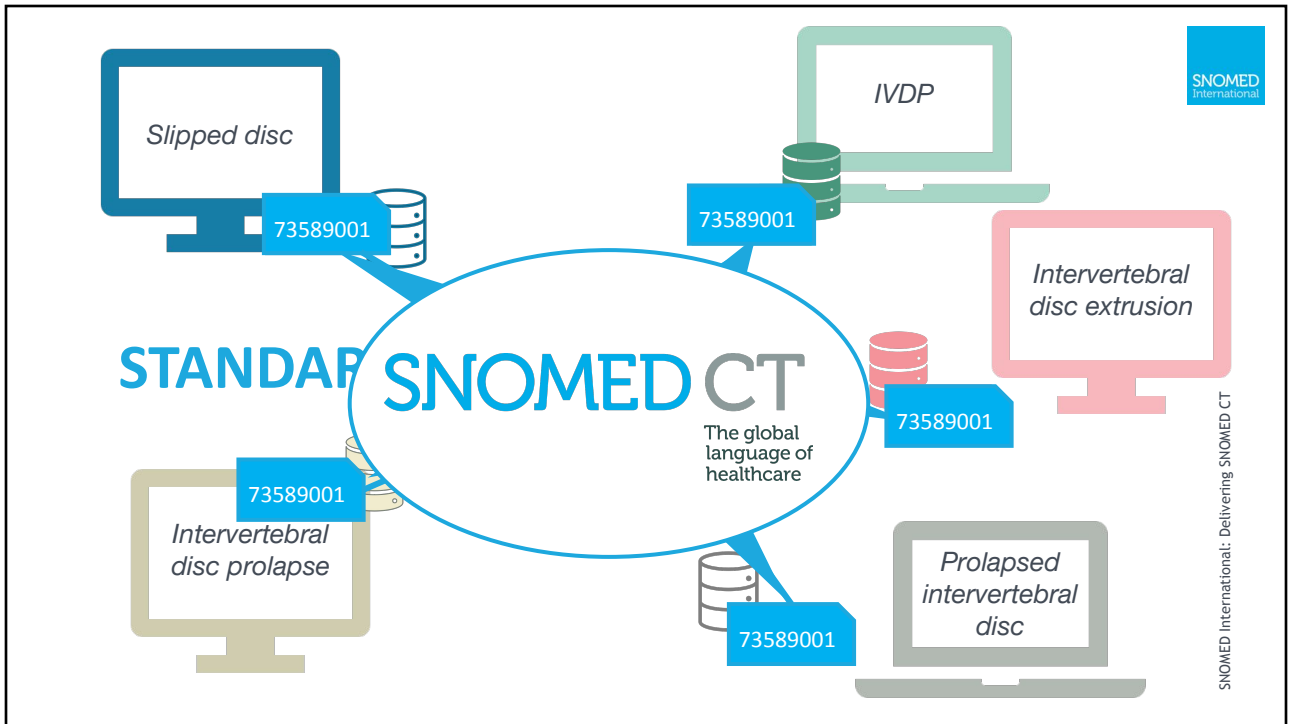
Slipped disc

73589001

IVDP

73589001

SNOMED International

Intervertebral disc extrusion

STANDAR

SNOMED CT

The global language of healthcare

73589001

73589001

Intervertebral disc prolapse

Prolapsed intervertebral disc

73589001

SNOMED International: Delivering SNOMED CT